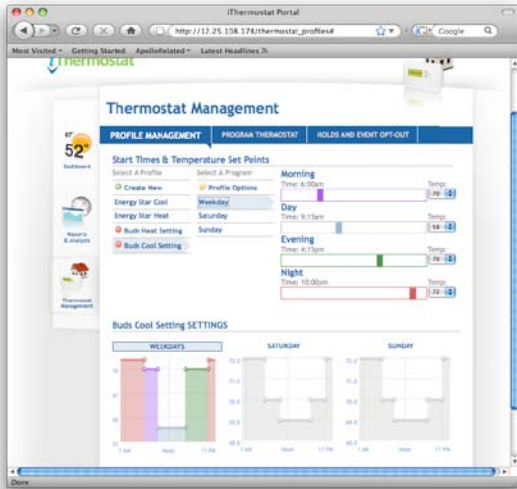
iThermostat Portal

http://12.25.108.178/thermostat_profiles#

Google

Most Visited Getting Started ApolloRelated Latest Headlines

iThermostat

52°

Dashboard

Reports & Analysis

Thermostat Management

Thermostat Management

PROFILE MANAGEMENT PROGRAM THERMOSTAT HOLDS AND EVENT OPT-OUT

Start Times & Temperature Set Points

Select A Profile

Create New

Energy Star Cool

Energy Star Heat

Buds Heat Setting

Buds Cool Setting

Select A Program

Profile Options

Weekday

Saturday

Sunday

Morning
Time: 6:00am
Temp: 70

Day
Time: 9:15am
Temp: 54

Evening
Time: 4:15pm
Temp: 70

Night
Time: 10:00pm
Temp: 72

Buds Cool Setting SETTINGS

WEEKDAYS

SATURDAY

SUNDAY

Done